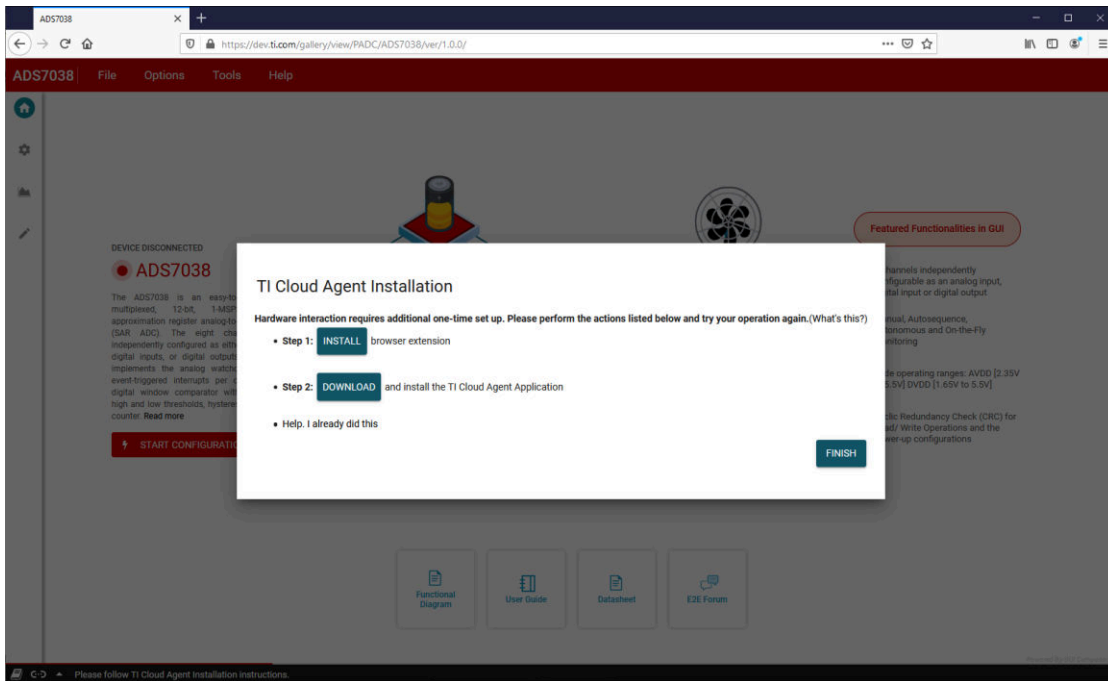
ADS7038 × +

https://dev.ti.com/gallery/view/PADC/ADS7038/ver/1.0.0/

ADS7038 File Options Tools Help

DEVICE DISCONNECTED

ADS7038

The ADS7038 is an easy-to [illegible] multiplexed, 12-bit, 1-MSP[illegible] approximation register analog-to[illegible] (SAR ADC). The eight cha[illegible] independently configured as eith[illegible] digital inputs, or digital outputs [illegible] implements the analog watch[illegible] event-triggered interrupts per c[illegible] digital window comparator wit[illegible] high and low thresholds, hystere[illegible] counter. Read more

START CONFIGURATI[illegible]

Featured Functionalities in GUI

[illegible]hannels independently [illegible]figurable as an analog input, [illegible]tal input or digital output

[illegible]nual, Autosequence, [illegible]tonomous and On-the-Fly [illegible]nitoring

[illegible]de operating ranges: AVDD [2.35V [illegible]5.5V] DVDD [1.65V to 5.5V]

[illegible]clic Redundancy Check (CRC) for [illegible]ad/ Write Operations and the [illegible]wer-up configurations

TI Cloud Agent Installation

Hardware interaction requires additional one-time set up. Please perform the actions listed below and try your operation again.(What's this?)

• Step 1: INSTALL browser extension

• Step 2: DOWNLOAD and install the TI Cloud Agent Application

• Help. I already did this

FINISH

Functional Diagram

User Guide

Datasheet

E2E Forum

Please follow TI Cloud Agent Installation instructions.